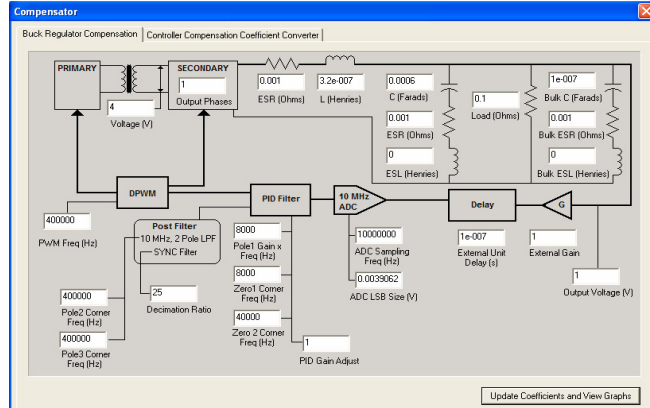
Compensator

Buck Regulator Compensation | Controller Compensation Coefficient Converter

PRIMARY

SECONDARY

1

Output Phases

4

Voltage (V)

0.001

ESR (Ohms)

3.2e-007

L (Henries)

0.0006

C (Farads)

0.001

ESR (Ohms)

0

ESL (Henries)

0.1

Load (Ohms)

1e-007

Bulk C (Farads)

0.001

Bulk ESR (Ohms)

0

Bulk ESL (Henries)

DPWM

400000

PWM Freq (Hz)

PID Filter

10 MHz ADC

Delay

G

Post Filter
10 MHz, 2 Pole LPF
SYNC Filter

8000

Pole1 Gain x Freq (Hz)

8000

Zero1 Corner Freq (Hz)

40000

Zero 2 Corner Freq (Hz)

1

PID Gain Adjust

10000000

ADC Sampling Freq (Hz)

0.0039062

ADC LSB Size (V)

1e-007

External Unit Delay (s)

1

External Gain

1

Output Voltage (V)

400000

Pole2 Corner Freq (Hz)

400000

Pole3 Corner Freq (Hz)

25

Decimation Ratio

Update Coefficients and View Graphs